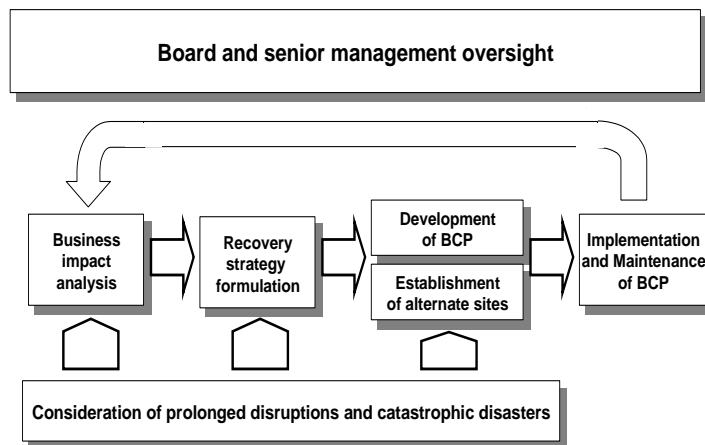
Board and senior management oversight

Business impact analysis

Recovery strategy formulation

Development of BCP

Establishment of alternate sites

Implementation and Maintenance of BCP

Consideration of prolonged disruptions and catastrophic disasters